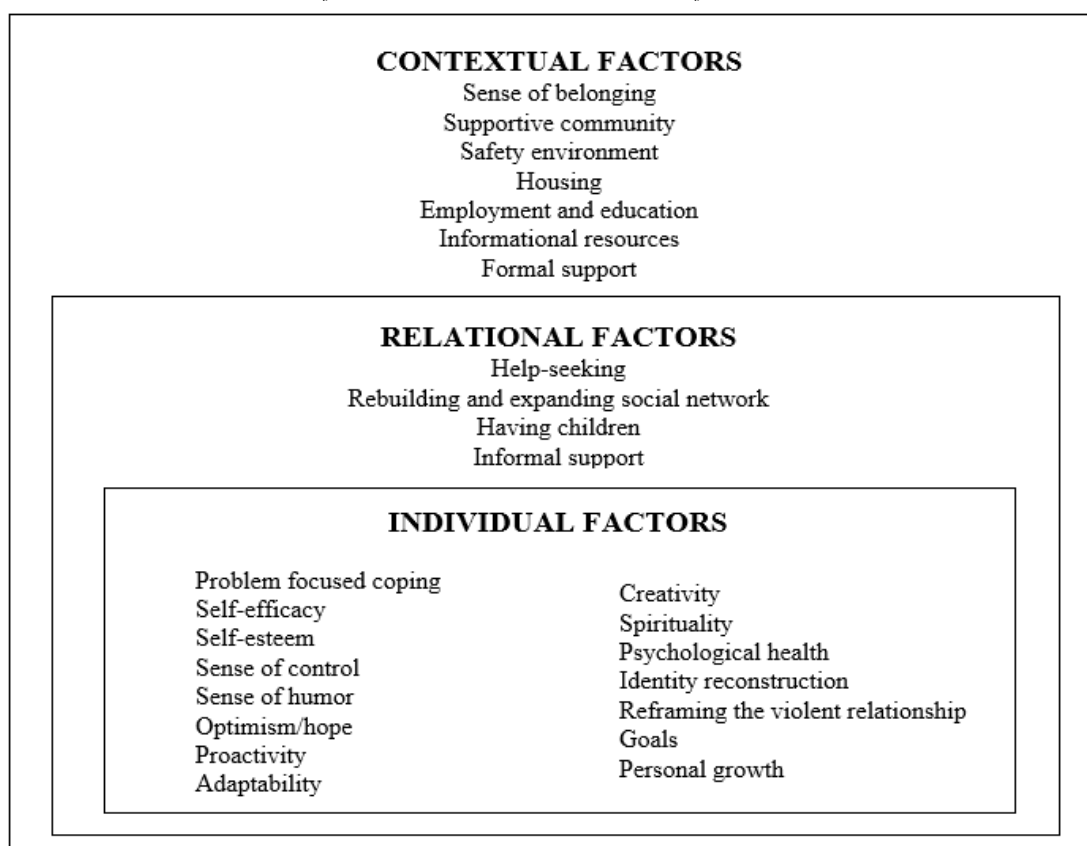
CONTEXTUAL FACTORS
Sense of belonging
Supportive community
Safety environment
Housing
Employment and education
Informational resources
Formal support

RELATIONAL FACTORS
Help-seeking
Rebuilding and expanding social network
Having children
Informal support

INDIVIDUAL FACTORS

Problem focused coping
Self-efficacy
Self-esteem
Sense of control
Sense of humor
Optimism/hope
Proactivity
Adaptability

Creativity
Spirituality
Psychological health
Identity reconstruction
Reframing the violent relationship
Goals
Personal growth